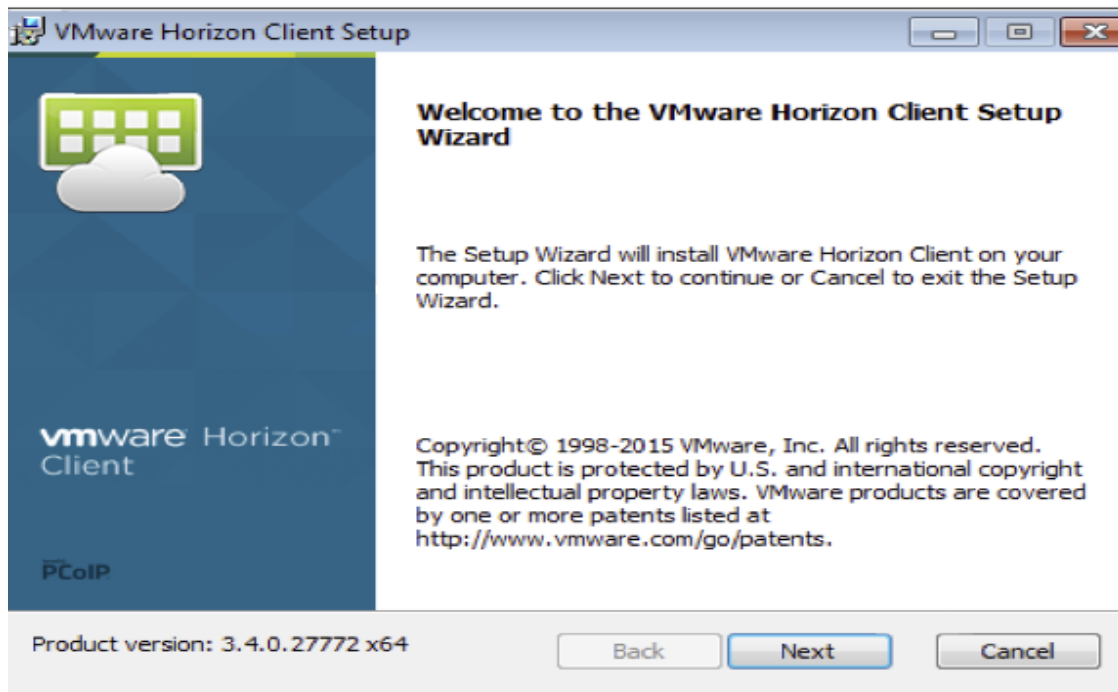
VMware Horizon Client Setup

Welcome to the VMware Horizon Client Setup Wizard

The Setup Wizard will install VMware Horizon Client on your computer. Click Next to continue or Cancel to exit the Setup Wizard.

vmware Horizon™ Client

Copyright© 1998-2015 VMware, Inc. All rights reserved. This product is protected by U.S. and international copyright and intellectual property laws. VMware products are covered by one or more patents listed at http://www.vmware.com/go/patents.

PCoIP

Product version: 3.4.0.27772 x64

Back

Next

Cancel